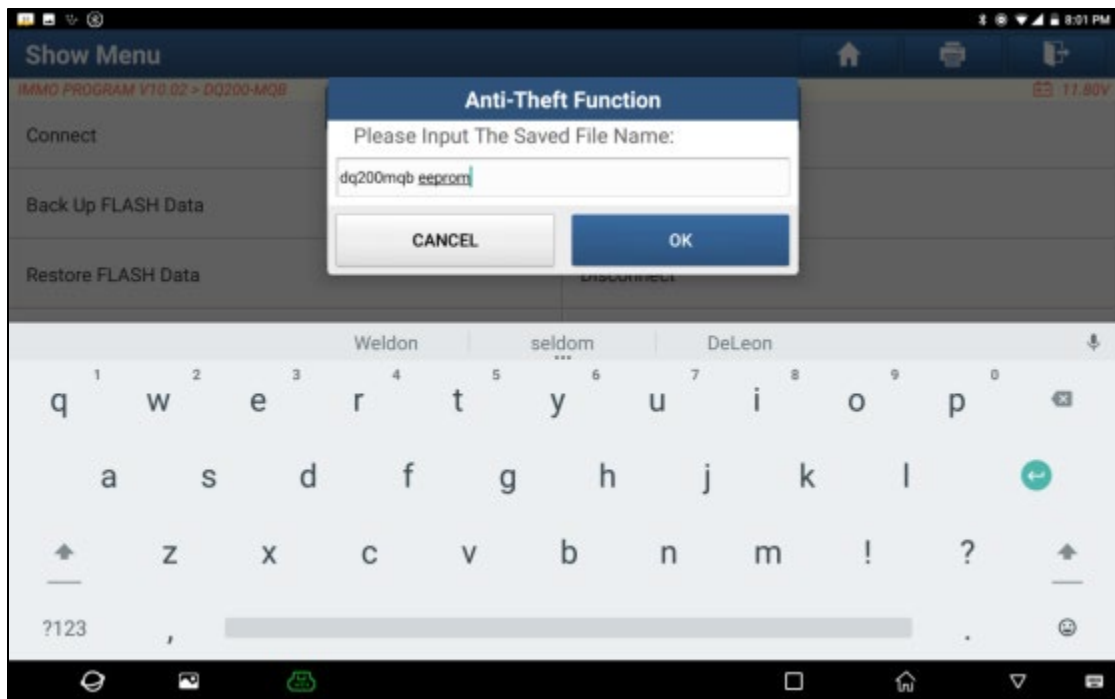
8:01 PM

Show Menu

IMMO PROGRAM V10.02 > DQ200-MQB

11.80V

Connect

Back Up FLASH Data

Restore FLASH Data

Disconnect

Anti-Theft Function

Please Input The Saved File Name:

dq200mqb eeprom

CANCEL

OK

Weldon

seldom

DeLeon

q 1 w 2 e 3 r 4 t 5 y 6 u 7 i 8 o 9 p 0

a s d f g h j k l

z x c v b n m ! ?

?123

,

.